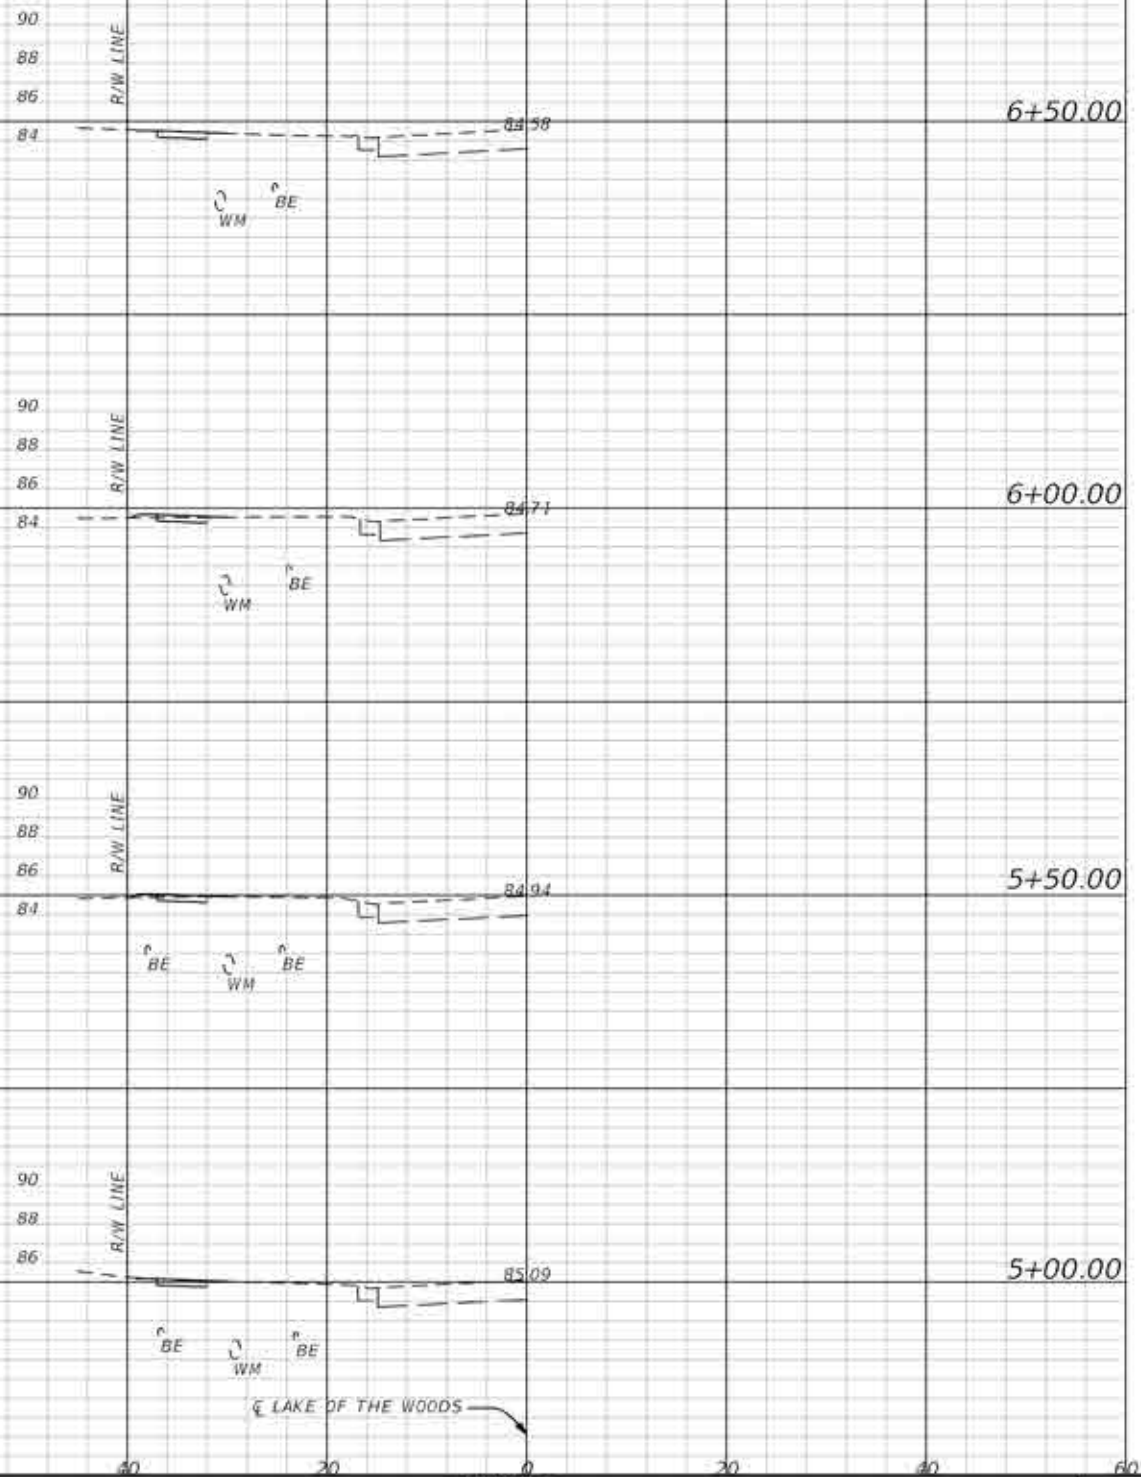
90
88
86
84
R/W LINE
84.58
6+50.00
WM
BE

90
88
86
84
R/W LINE
84.71
6+00.00
WM
BE

90
88
86
84
R/W LINE
84.94
5+50.00
BE
WM
BE

90
88
86
R/W LINE
85.09
5+00.00
BE
WM
BE
℄ LAKE OF THE WOODS

40
20
0
20
40
60